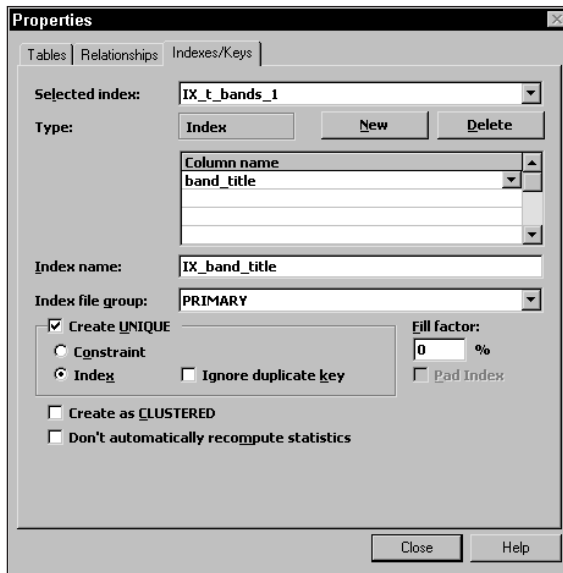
Properties

Tables | Relationships | Indexes/Keys

Selected index: IX_t_bands_1

Type: Index New Delete

| Column name |
|---|
| band_title |
| |
| |

Index name: IX_band_title

Index file group: PRIMARY

☑ Create UNIQUE

Constraint

Index ☐ Ignore duplicate key

Fill factor:

0 %

☐ Pad Index

☐ Create as CLUSTERED

☐ Don't automatically recompute statistics

Close Help